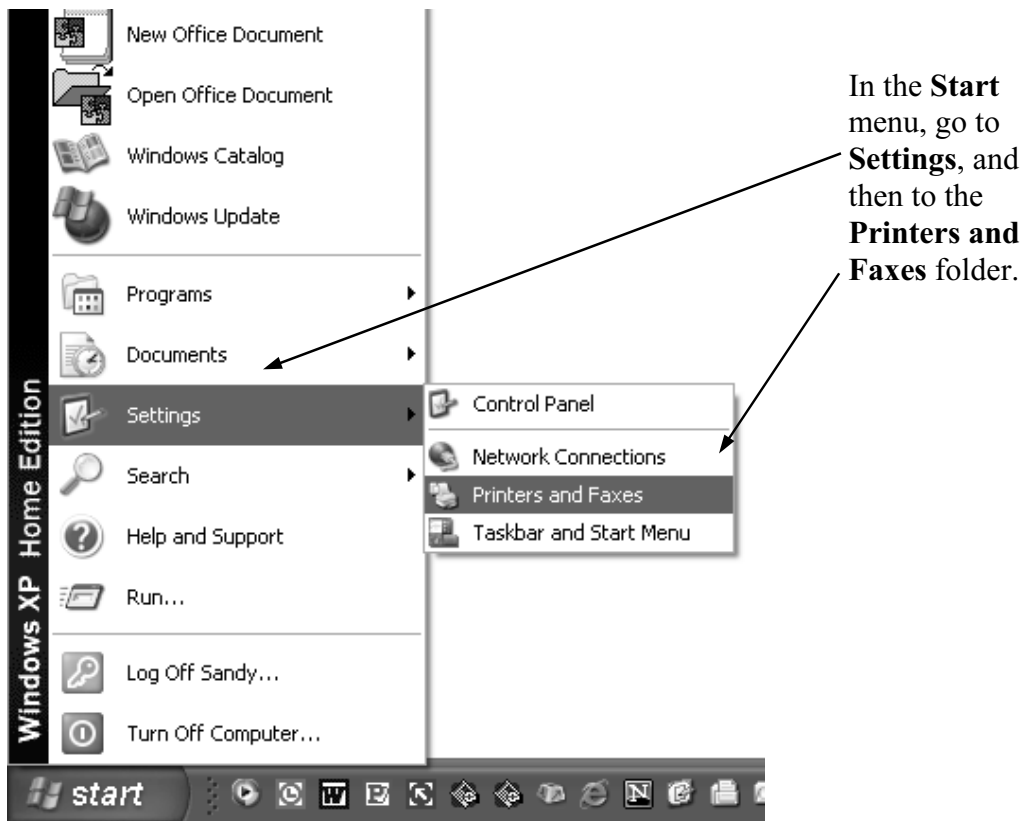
New Office Document
Open Office Document
Windows Catalog
Windows Update
Programs
Documents
Settings
Search
Help and Support
Run...
Log Off Sandy...
Turn Off Computer...

Windows XP Home Edition

Control Panel
Network Connections
Printers and Faxes
Taskbar and Start Menu

start

In the **Start** menu, go to **Settings**, and then to the **Printers and Faxes** folder.